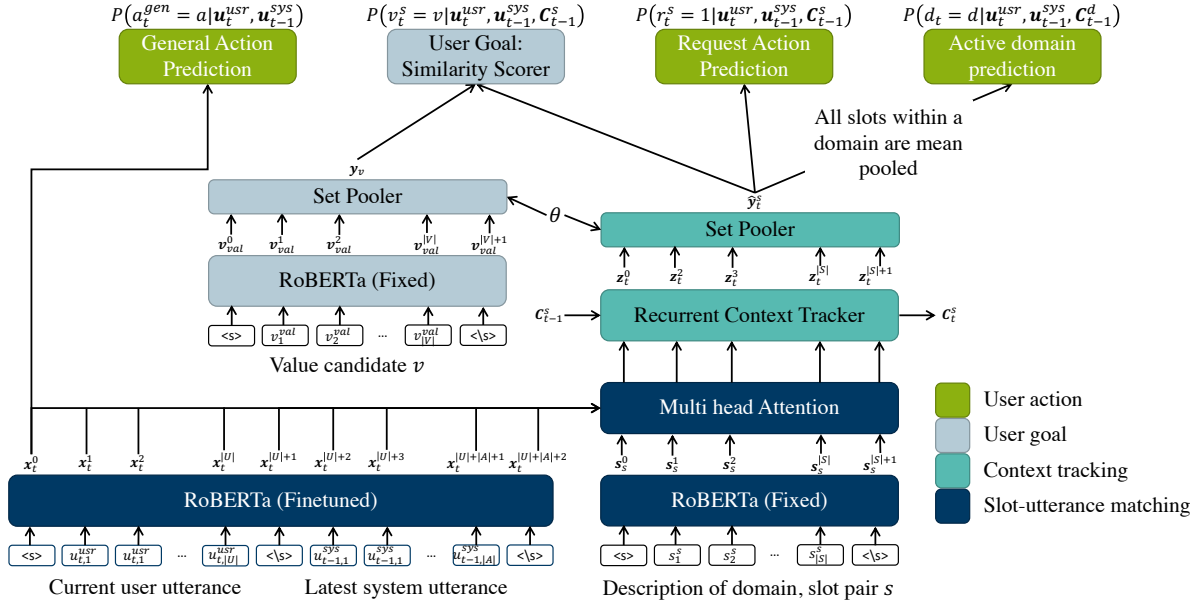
$P(a_t^{gen} = a|\boldsymbol{u}_t^{usr}, \boldsymbol{u}_{t-1}^{sys})$
General Action Prediction

$P(v_t^s = v|\boldsymbol{u}_t^{usr}, \boldsymbol{u}_{t-1}^{sys}, \boldsymbol{C}_{t-1}^s)$
User Goal: Similarity Scorer

$P(r_t^s = 1|\boldsymbol{u}_t^{usr}, \boldsymbol{u}_{t-1}^{sys}, \boldsymbol{C}_{t-1}^s)$
Request Action Prediction

$P(d_t = d|\boldsymbol{u}_t^{usr}, \boldsymbol{u}_{t-1}^{sys}, \boldsymbol{C}_{t-1}^d)$
Active domain prediction

All slots within a domain are mean pooled

$\boldsymbol{y}_v$

Set Pooler

$\theta$

$\hat{\boldsymbol{y}}_t^s$

Set Pooler

$\boldsymbol{v}_{val}^0$ $\boldsymbol{v}_{val}^1$ $\boldsymbol{v}_{val}^2$ $\boldsymbol{v}_{val}^{|V|}$ $\boldsymbol{v}_{val}^{|V|+1}$

RoBERTa (Fixed)

<s> $v_1^{val}$ $v_2^{val}$ ... $v_{|V|}^{val}$ <\s>

Value candidate $v$

$\boldsymbol{z}_t^0$ $\boldsymbol{z}_t^2$ $\boldsymbol{z}_t^3$ $\boldsymbol{z}_t^{|S|}$ $\boldsymbol{z}_t^{|S|+1}$

$\boldsymbol{c}_{t-1}^s$

Recurrent Context Tracker

$\boldsymbol{c}_t^s$

Multi head Attention

User action
User goal
Context tracking
Slot-utterance matching

$\boldsymbol{x}_t^0$ $\boldsymbol{x}_t^1$ $\boldsymbol{x}_t^2$ $\boldsymbol{x}_t^{|U|}$ $\boldsymbol{x}_t^{|U|+1}$ $\boldsymbol{x}_t^{|U|+2}$ $\boldsymbol{x}_t^{|U|+3}$ $\boldsymbol{x}_t^{|U|+|A|+1}$ $\boldsymbol{x}_t^{|U|+|A|+2}$

RoBERTa (Finetuned)

<s> $u_{t,1}^{usr}$ $u_{t,1}^{usr}$ ... $u_{t,|U|}^{usr}$ <\s> $u_{t-1,1}^{sys}$ $u_{t-1,1}^{sys}$ ... $u_{t-1,|A|}^{sys}$ <\s>

Current user utterance Latest system utterance

$\boldsymbol{s}_s^0$ $\boldsymbol{s}_s^1$ $\boldsymbol{s}_s^2$ $\boldsymbol{s}_s^{|S|}$ $\boldsymbol{s}_s^{|S|+1}$

RoBERTa (Fixed)

<s> $s_1^s$ $s_2^s$ ... $s_{|S|}^s$ <\s>

Description of domain, slot pair $s$